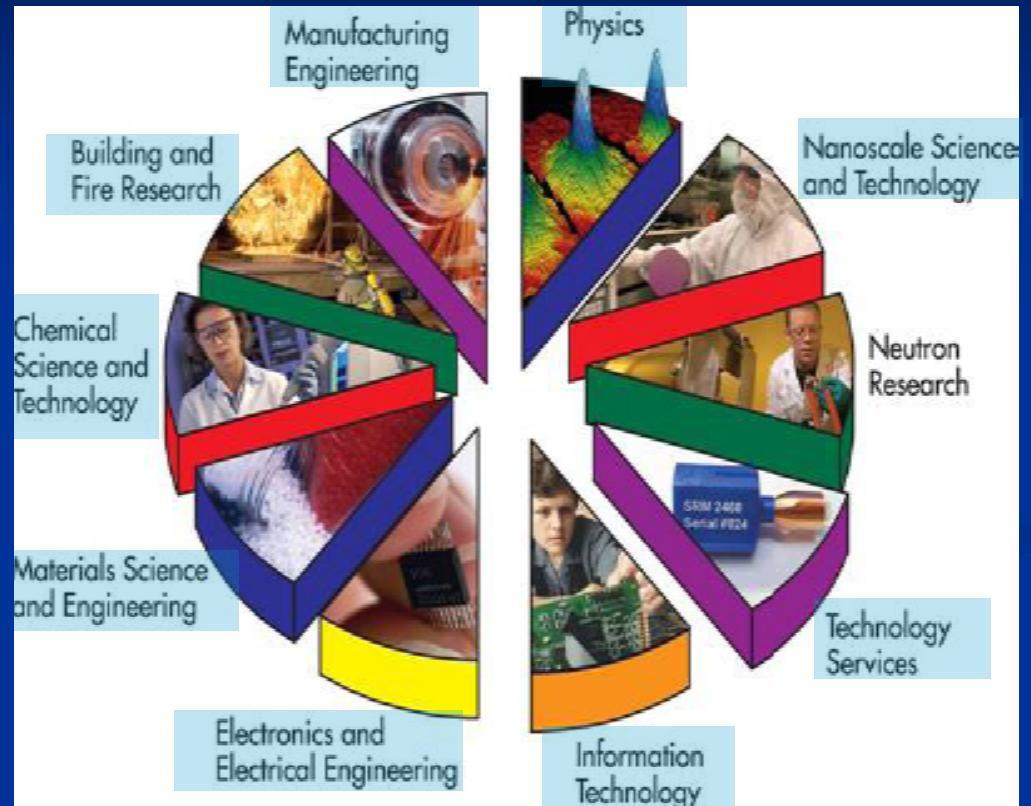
Manufacturing Engineering

Physics

Building and Fire Research

Nanoscale Science and Technology

Chemical Science and Technology

Neutron Research

SRM 2460 Serial #024

Materials Science and Engineering

Technology Services

Electronics and Electrical Engineering

Information Technology